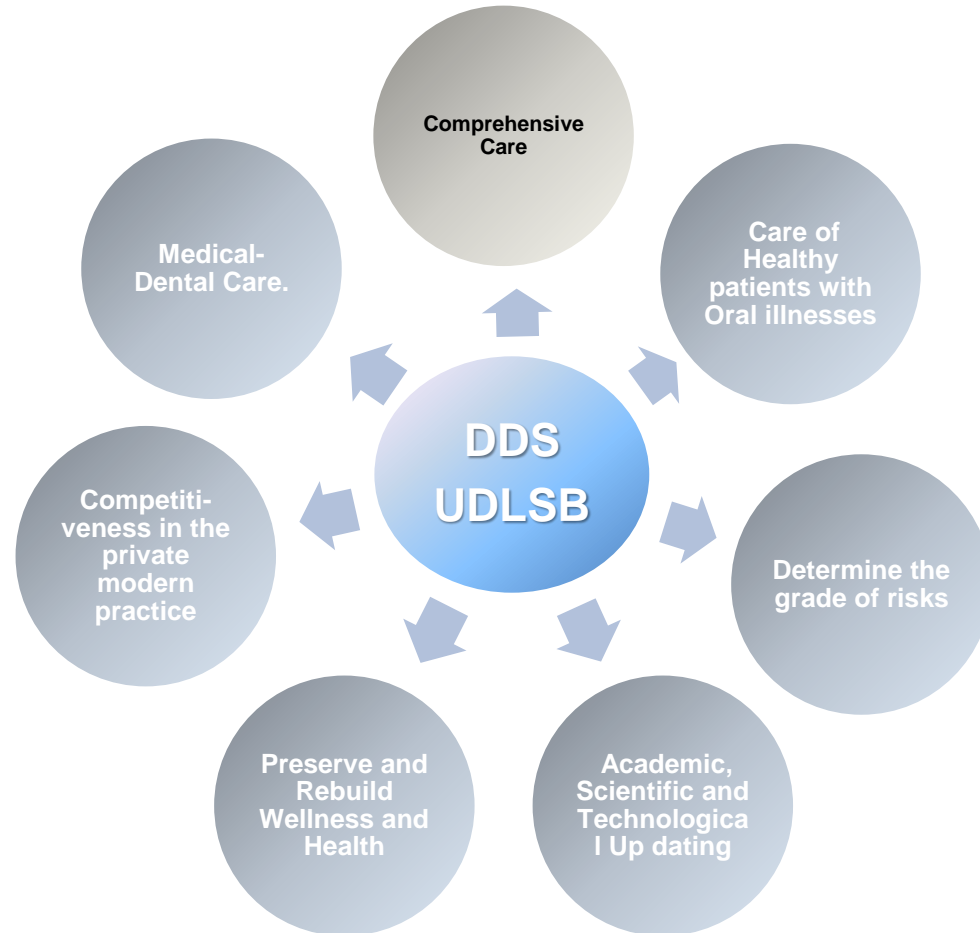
Comprehensive Care

Medical-Dental Care.

Care of Healthy patients with Oral illnesses

DDS UDLSB

Competitiveness in the private modern practice

Determine the grade of risks

Preserve and Rebuild Wellness and Health

Academic, Scientific and Technologica l Up dating